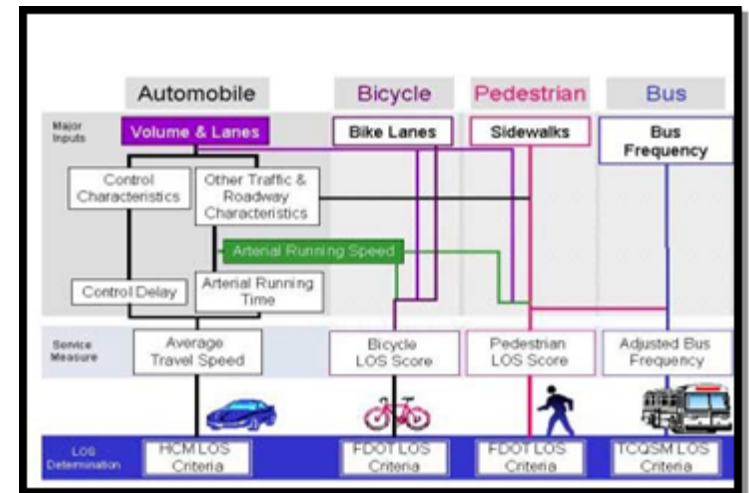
Automobile

Bicycle

Pedestrian

Bus

Major Inputs

Volume & Lanes

Bike Lanes

Sidewalks

Bus Frequency

Control Characteristics

Other Traffic & Roadway Characteristics

Arterial Running Speed

Control Delay

Arterial Running Time

Service Measure

Average Travel Speed

Bicycle LOS Score

Pedestrian LOS Score

Adjusted Bus Frequency

LOS Determination

HCM LOS Criteria

FDOT LOS Criteria

FDOT LOS Criteria

TCQSM LOS Criteria